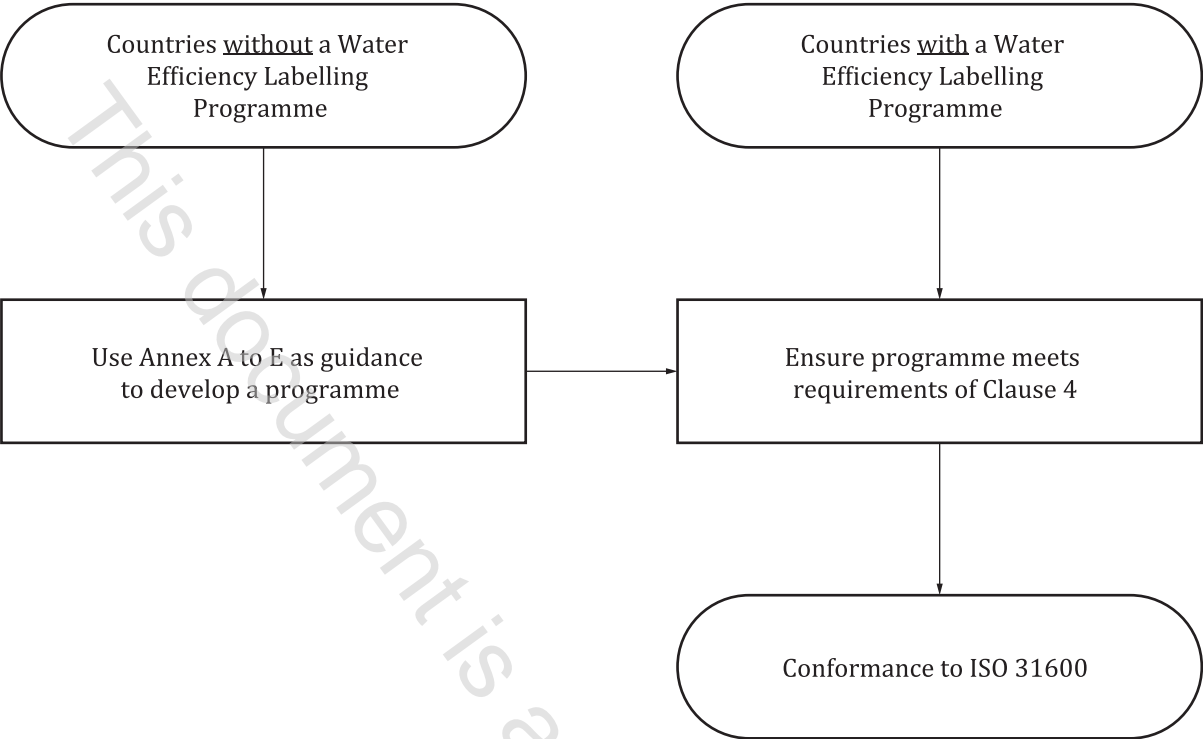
Countries without a Water Efficiency Labelling Programme

Countries with a Water Efficiency Labelling Programme

Use Annex A to E as guidance to develop a programme

Ensure programme meets requirements of Clause 4

Conformance to ISO 31600

This document is a